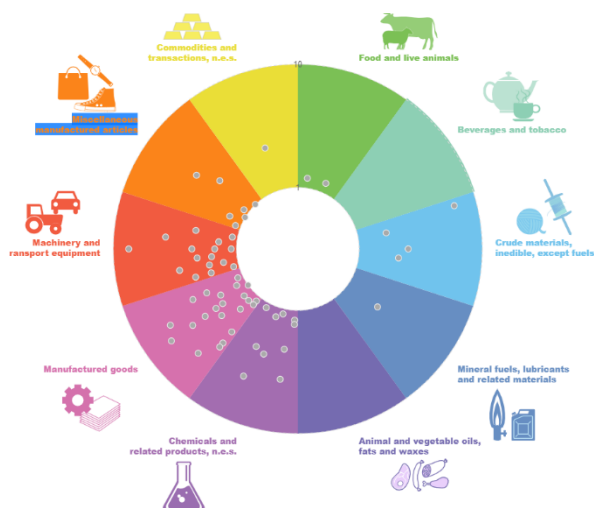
Commodities and transactions, n.e.s.

10

Food and live animals

Miscellaneous manufactured articles

Beverages and tobacco

1

Machinery and ransport equipment

Crude materials, inedible, except fuels

Mineral fuels, lubricants and related materials

Manufactured goods

Chemicals and related products, n.e.s.

Animal and vegetable oils, fats and waxes